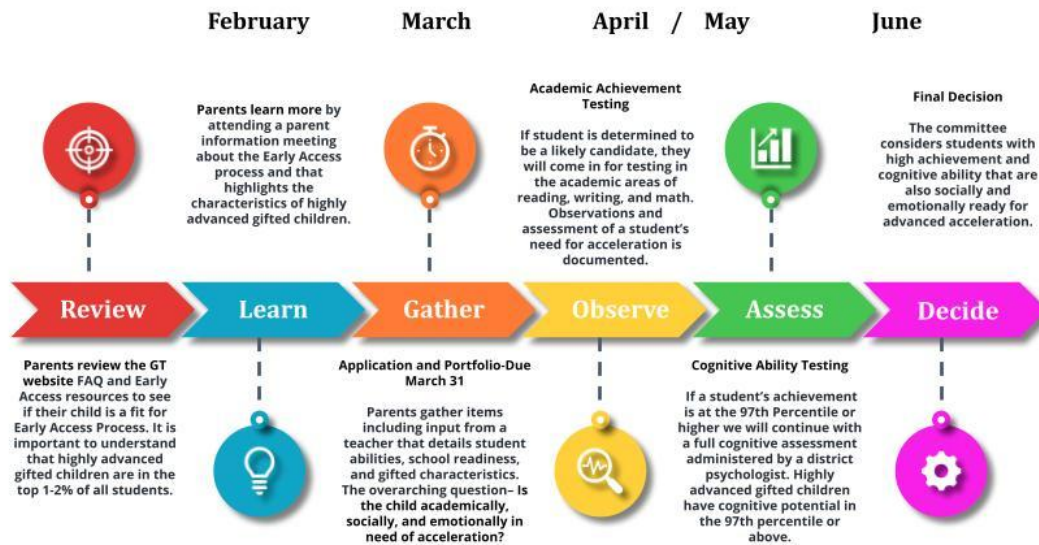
February March April / May June

Parents learn more by attending a parent information meeting about the Early Access process and that highlights the characteristics of highly advanced gifted children.

Academic Achievement Testing

If student is determined to be a likely candidate, they will come in for testing in the academic areas of reading, writing, and math. Observations and assessment of a student's need for acceleration is documented.

Final Decision

The committee considers students with high achievement and cognitive ability that are also socially and emotionally ready for advanced acceleration.

Review Learn Gather Observe Assess Decide

Parents review the GT website FAQ and Early Access resources to see if their child is a fit for Early Access Process. It is important to understand that highly advanced gifted children are in the top 1-2% of all students.

Application and Portfolio-Due March 31

Parents gather items including input from a teacher that details student abilities, school readiness, and gifted characteristics. The overarching question– Is the child academically, socially, and emotionally in need of acceleration?

Cognitive Ability Testing

If a student's achievement is at the 97th Percentile or higher we will continue with a full cognitive assessment administered by a district psychologist. Highly advanced gifted children have cognitive potential in the 97th percentile or above.